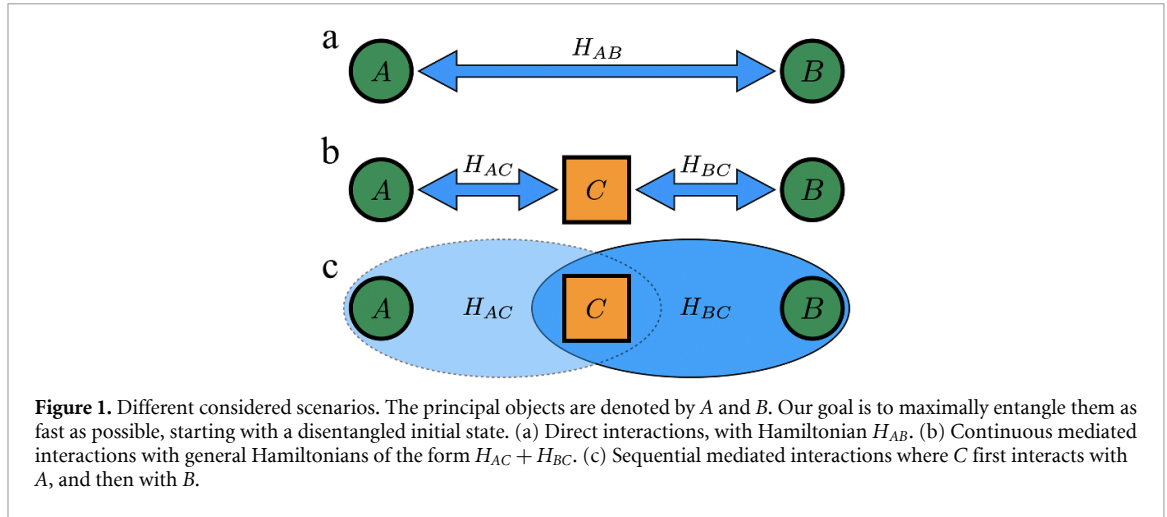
a
$A$ $H_{AB}$ $B$

b
$A$ $H_{AC}$ $C$ $H_{BC}$ $B$

c
$A$ $H_{AC}$ $C$ $H_{BC}$ $B$

**Figure 1.** Different considered scenarios. The principal objects are denoted by $A$ and $B$. Our goal is to maximally entangle them as fast as possible, starting with a disentangled initial state. (a) Direct interactions, with Hamiltonian $H_{AB}$. (b) Continuous mediated interactions with general Hamiltonians of the form $H_{AC} + H_{BC}$. (c) Sequential mediated interactions where $C$ first interacts with $A$, and then with $B$.